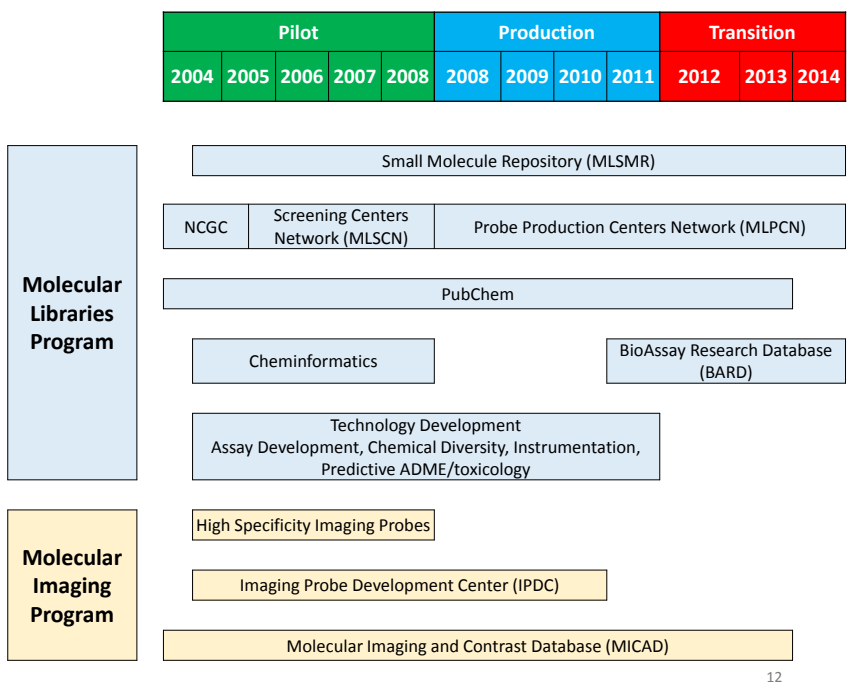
| Pilot | | | | | Production | | | | Transition | | |
|---|---|---|---|---|---|---|---|---|---|---|---|
| 2004 | 2005 | 2006 | 2007 | 2008 | 2008 | 2009 | 2010 | 2011 | 2012 | 2013 | 2014 |

Molecular Libraries Program

Small Molecule Repository (MLSMR)

NCGC

Screening Centers Network (MLSCN)

Probe Production Centers Network (MLPCN)

PubChem

Cheminformatics

BioAssay Research Database (BARD)

Technology Development
Assay Development, Chemical Diversity, Instrumentation, Predictive ADME/toxicology

Molecular Imaging Program

High Specificity Imaging Probes

Imaging Probe Development Center (IPDC)

Molecular Imaging and Contrast Database (MICAD)

12